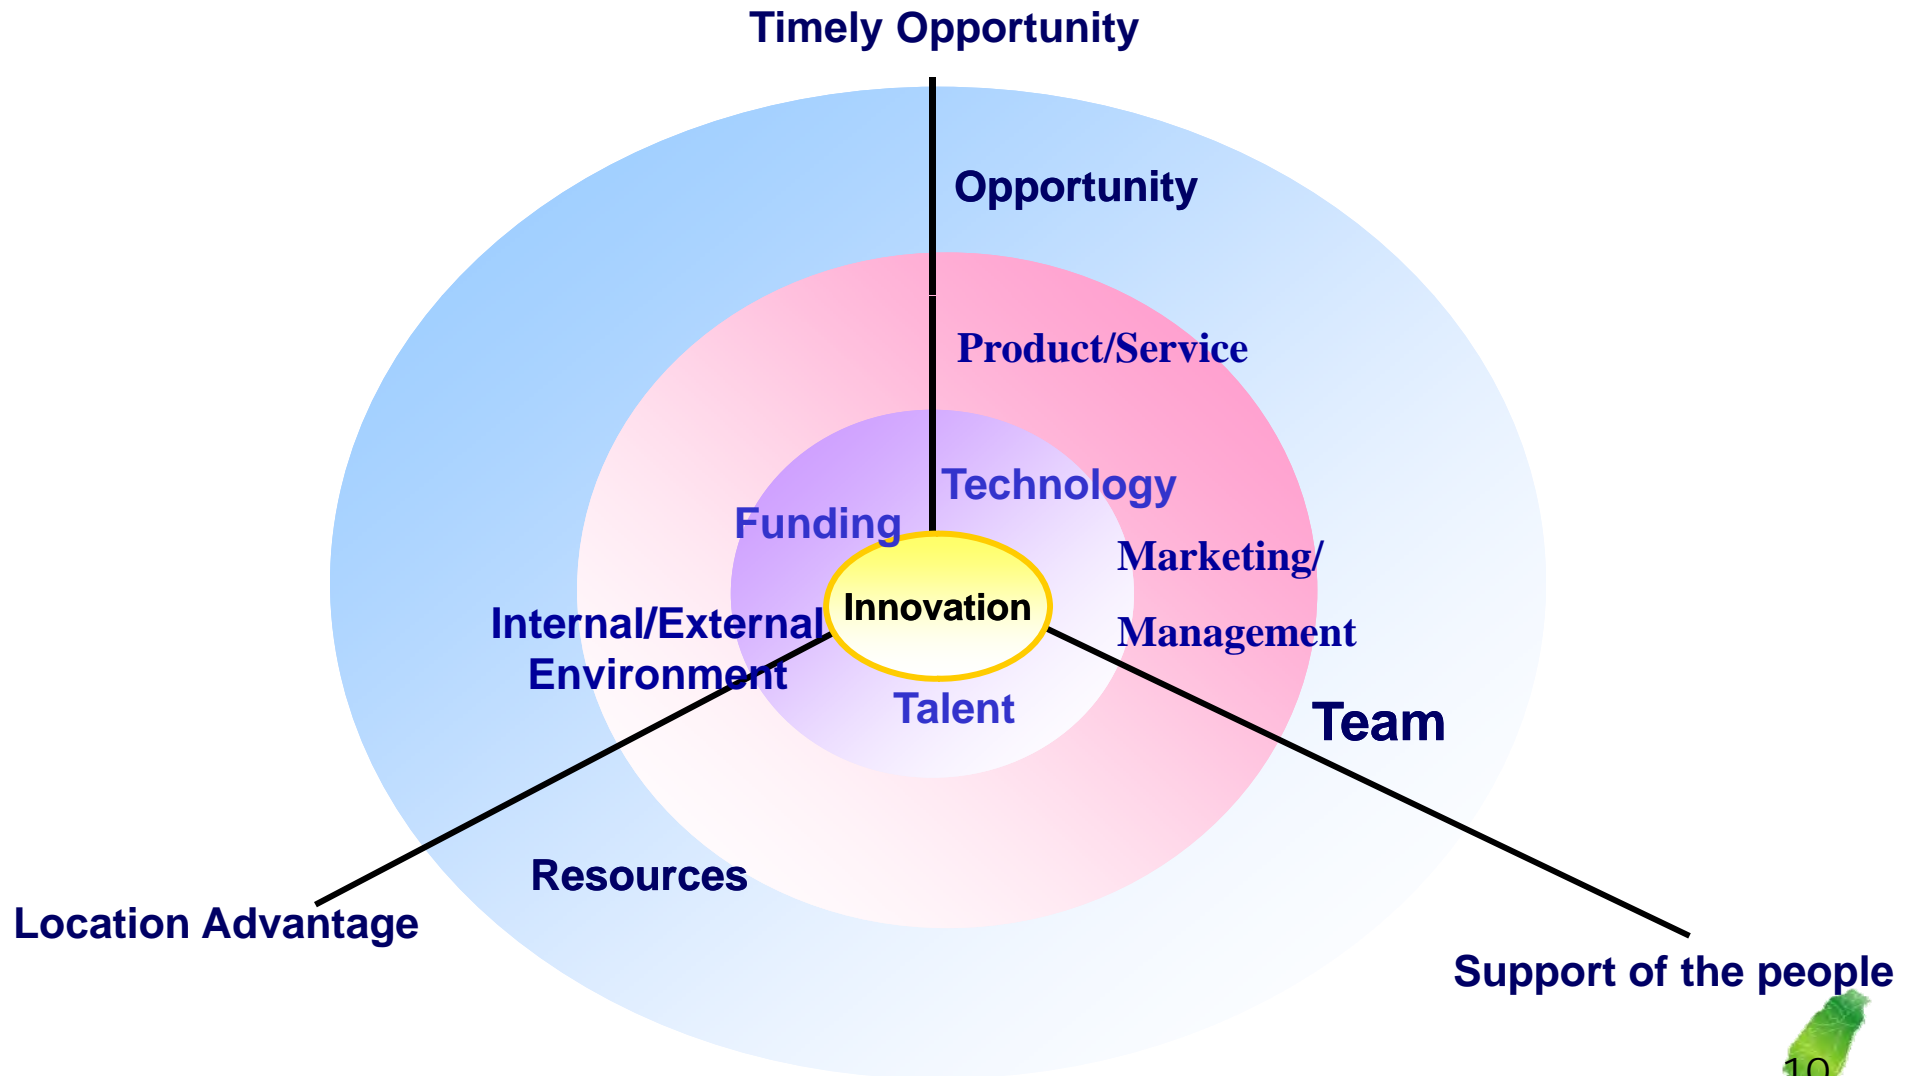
Timely Opportunity

Opportunity

Product/Service

Technology

Funding

Marketing/ Management

Innovation

Internal/External Environment

Talent

Team

Resources

Location Advantage

Support of the people

10